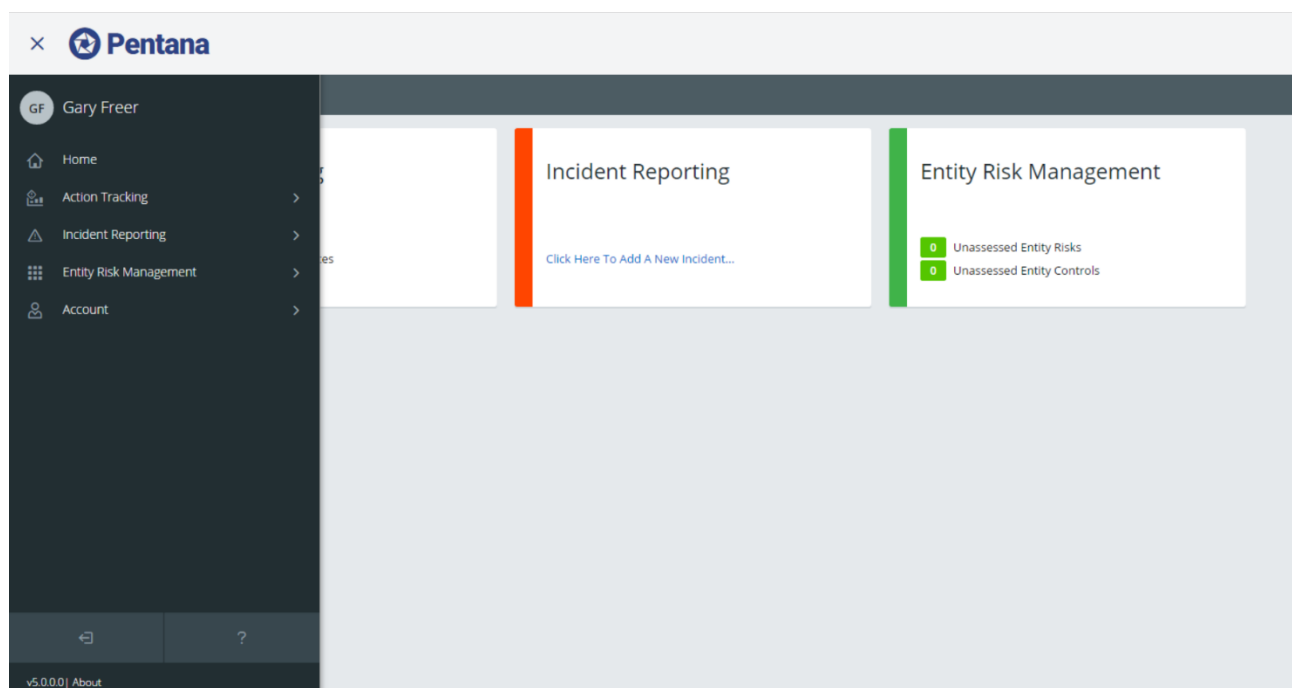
×
Pentana

GF Gary Freer
Home
Action Tracking >
Incident Reporting >
Entity Risk Management >
Account >

?
v5.0.0.0 | About

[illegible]g
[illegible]tes

Incident Reporting
Click Here To Add A New Incident...

Entity Risk Management
0 Unassessed Entity Risks
0 Unassessed Entity Controls